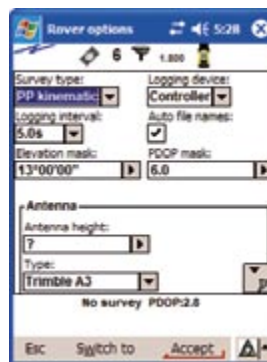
Rover options 5:28

6 1.800

Survey type:
PP kinematic

Logging device:
Controller

Logging interval:
5.0s

Auto file names:

Elevation mask:
13°00'00"

PDOP mask:
6.0

Antenna

Antenna height:
?

Type:
Trimble A3

No survey PDOP:2.8

Esc Switch to Accept